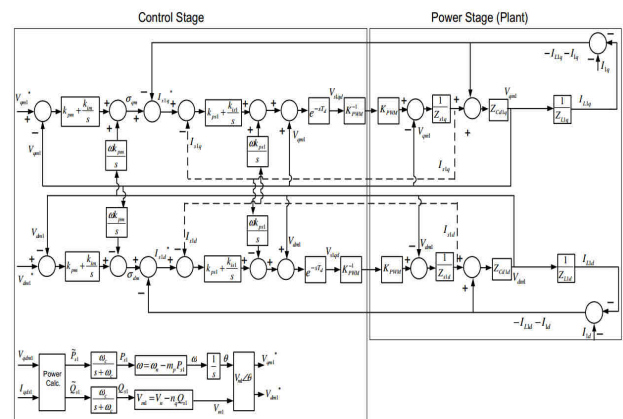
Control Stage

Power Stage (Plant)

$V_{qmi}^*$ + − $k_{pm} + \frac{k_{im}}{s}$ $\sigma_{qm}$ $I_{s1q}^*$ $k_{pc1} + \frac{k_{ic1}}{s}$ $e^{-sT_d}$ $V_{iqI}$ $K_{PWM}^{-1}$ $K_{PWM}$ $\frac{1}{Z_{s1q}}$ $Z_{Cs1q}$ $\frac{1}{Z_{L1q}}$ $I_{L1q}$ $-I_{L1q} - I_{iq}$ $I_{iq}$

$V_{qmi}$ $\frac{\omega k_{pm}}{s}$ $I_{s1q}$ $\frac{\omega k_{pc1}}{s}$ $V_{qmi}$ $I_{s1q}$

$V_{dmi}$ $\frac{\omega k_{pm}}{s}$ $\frac{\omega k_{pc1}}{s}$

$V_{dmi}$ + $k_{pm} + \frac{k_{im}}{s}$ $\sigma_{dm}$ $I_{s1d}^*$ $I_{s1d}$ $k_{pc1} + \frac{k_{ic1}}{s}$ $V_{dmi}$ $e^{-sT_d}$ $V_{idqI}$ $K_{PWM}^{-1}$ $K_{PWM}$ $V_{dmi}$ $\frac{1}{Z_{s1d}}$ $I_{s1d}$ $Z_{Cs1d}$ $\frac{1}{Z_{L1d}}$ $I_{L1d}$ $V_{dmi}$ $-I_{L1d} - I_{id}$ $I_{id}$

$V_{qdmi}$ $I_{qdi1}$ Power Calc. $\tilde{P}_{s1}$ $\frac{\omega_c}{s+\omega_c}$ $P_{s1}$ $\omega = \omega_i - m_p P_{s1}$ $\omega$ $\frac{1}{s}$ $\theta$ $V_{qmi}^*$

$\tilde{Q}_{s1}$ $\frac{\omega_c}{s+\omega_c}$ $Q_{s1}$ $V_{mi} = V_n - n_q Q_{s1}$ $V_{mi}$ $V_{mi}\angle\theta$ $V_{dmi}^*$